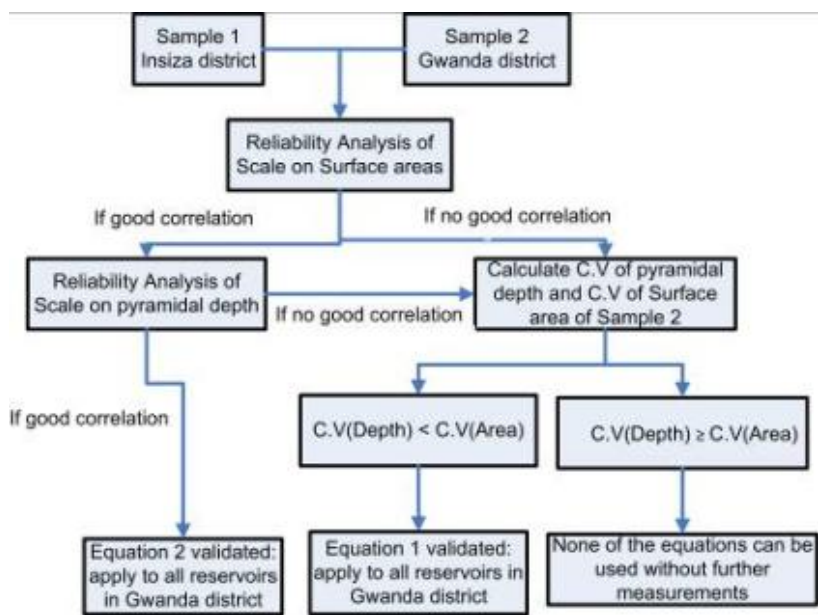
Sample 1
Insiza district

Sample 2
Gwanda district

Reliability Analysis of Scale on Surface areas

If good correlation

If no good correlation

Reliability Analysis of Scale on pyramidal depth

If no good correlation

Calculate C.V of pyramidal depth and C.V of Surface area of Sample 2

If good correlation

C.V(Depth) < C.V(Area)

C.V(Depth) ≥ C.V(Area)

Equation 2 validated: apply to all reservoirs in Gwanda district

Equation 1 validated: apply to all reservoirs in Gwanda district

None of the equations can be used without further measurements